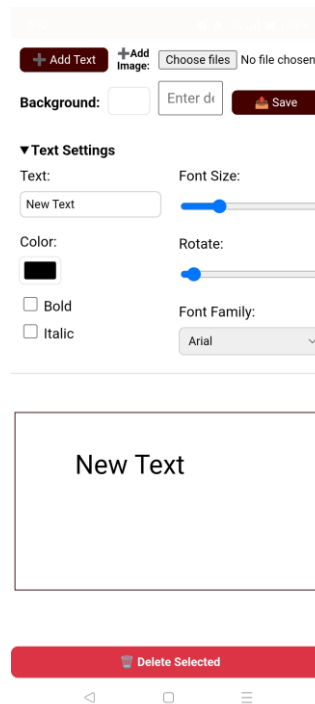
➕ Add Text

➕Add Image:

Choose files

No file chosen

Background:

Enter de

📤 Save

▼Text Settings

Text:

New Text

Font Size:

Color:

Rotate:

Bold

Italic

Font Family:

Arial

New Text

🗑️ Delete Selected